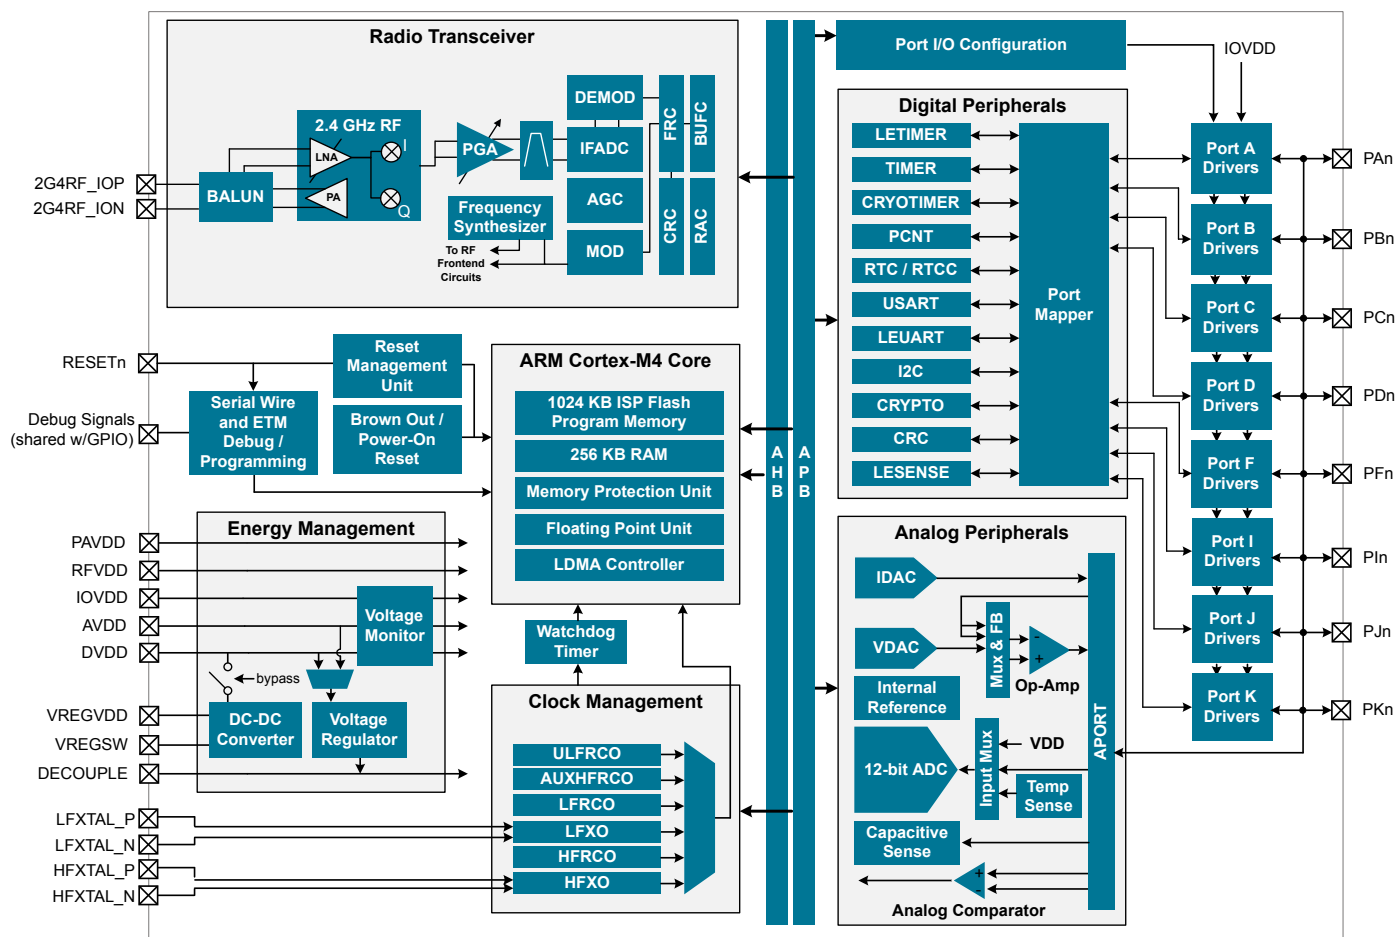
Radio Transceiver
2.4 GHz RF
LNA
I
Q
PA
BALUN
PGA
IFADC
DEMOD
AGC
MOD
FRC
CRC
BUFC
RAC
Frequency Synthesizer
To RF Frontend Circuits
2G4RF_IOP
2G4RF_ION

Port I/O Configuration
IOVDD
Digital Peripherals
LETIMER
TIMER
CRYOTIMER
PCNT
RTC / RTCC
USART
LEUART
I2C
CRYPTO
CRC
LESENSE
Port Mapper
Port A Drivers
Port B Drivers
Port C Drivers
Port D Drivers
Port F Drivers
Port I Drivers
Port J Drivers
Port K Drivers
PAn
PBn
PCn
PDn
PFn
PIn
PJn
PKn

RESETn
Reset Management Unit
Debug Signals (shared w/GPIO)
Serial Wire and ETM Debug / Programming
Brown Out / Power-On Reset
ARM Cortex-M4 Core
1024 KB ISP Flash Program Memory
256 KB RAM
Memory Protection Unit
Floating Point Unit
LDMA Controller
AHB
APB

Energy Management
PAVDD
RFVDD
IOVDD
AVDD
DVDD
VREGVDD
VREGSW
DECOUPLE
Voltage Monitor
bypass
DC-DC Converter
Voltage Regulator
Watchdog Timer
Clock Management
ULFRCO
AUXHFRCO
LFRCO
LFXO
HFRCO
HFXO
LFXTAL_P
LFXTAL_N
HFXTAL_P
HFXTAL_N

Analog Peripherals
IDAC
VDAC
Mux & FB
Op-Amp
Internal Reference
12-bit ADC
Input Mux
VDD
Temp Sense
Capacitive Sense
APORT
Analog Comparator